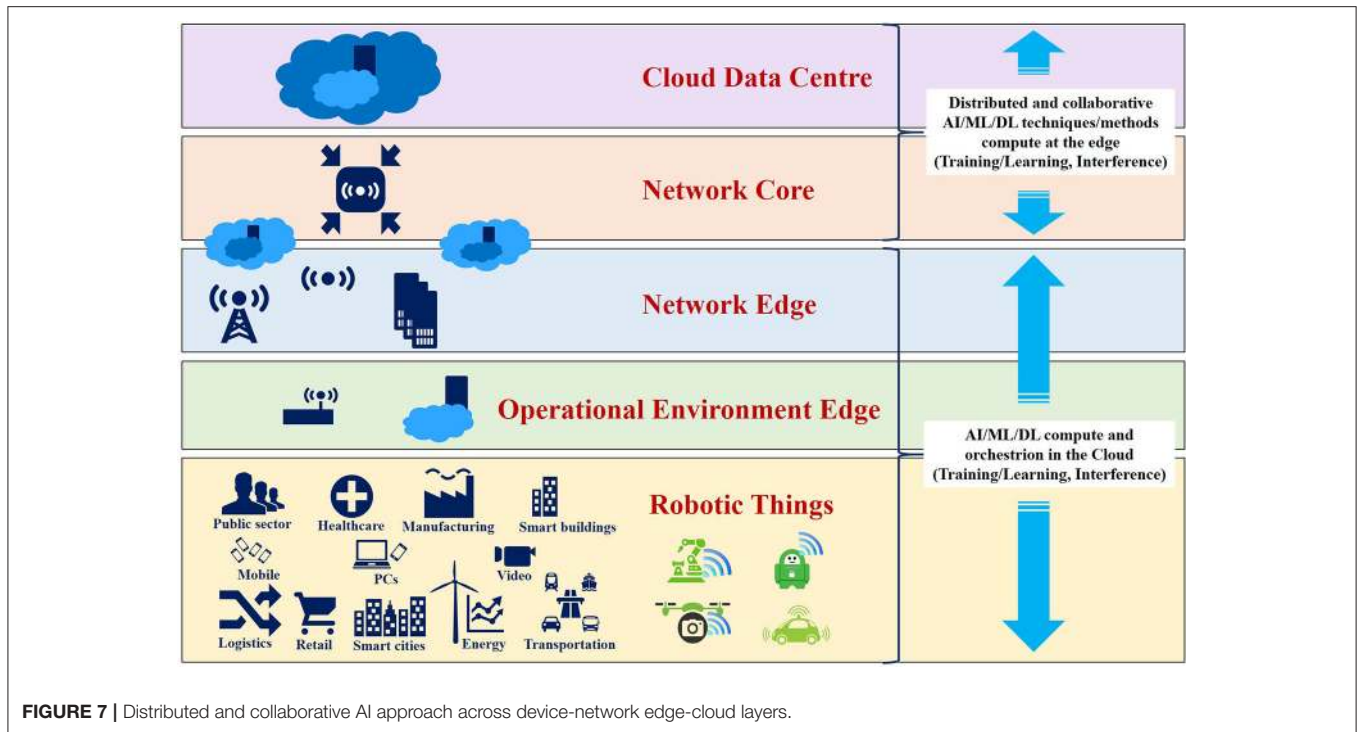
Cloud Data Centre

Distributed and collaborative AI/ML/DL techniques/methods compute at the edge (Training/Learning, Interference)

Network Core

Network Edge

Operational Environment Edge

AI/ML/DL compute and orchestrion in the Cloud (Training/Learning, Interference)

Robotic Things

Public sector
Healthcare
Manufacturing
Smart buildings
Mobile
PCs
Video
Logistics
Retail
Smart cities
Energy
Transportation

**FIGURE 7 |** Distributed and collaborative AI approach across device-network edge-cloud layers.